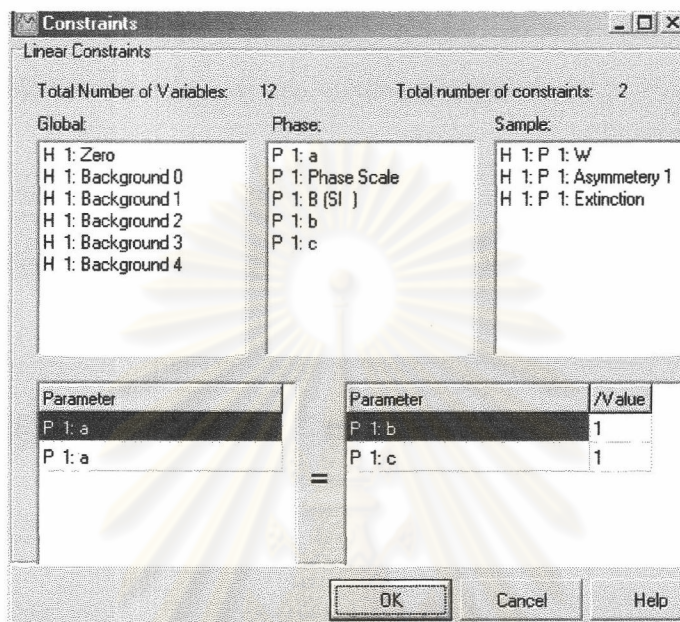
Constraints

Linear Constraints

Total Number of Variables: 12

Total number of constraints: 2

Global:
H 1: Zero
H 1: Background 0
H 1: Background 1
H 1: Background 2
H 1: Background 3
H 1: Background 4

Phase:
P 1: a
P 1: Phase Scale
P 1: B (SI )
P 1: b
P 1: c

Sample:
H 1: P 1: W
H 1: P 1: Asymmetery 1
H 1: P 1: Extinction

| Parameter |
|---|
| P 1: a |
| P 1: a |

=

| Parameter | /Value |
|---|---|
| P 1: b | 1 |
| P 1: c | 1 |

OK Cancel Help